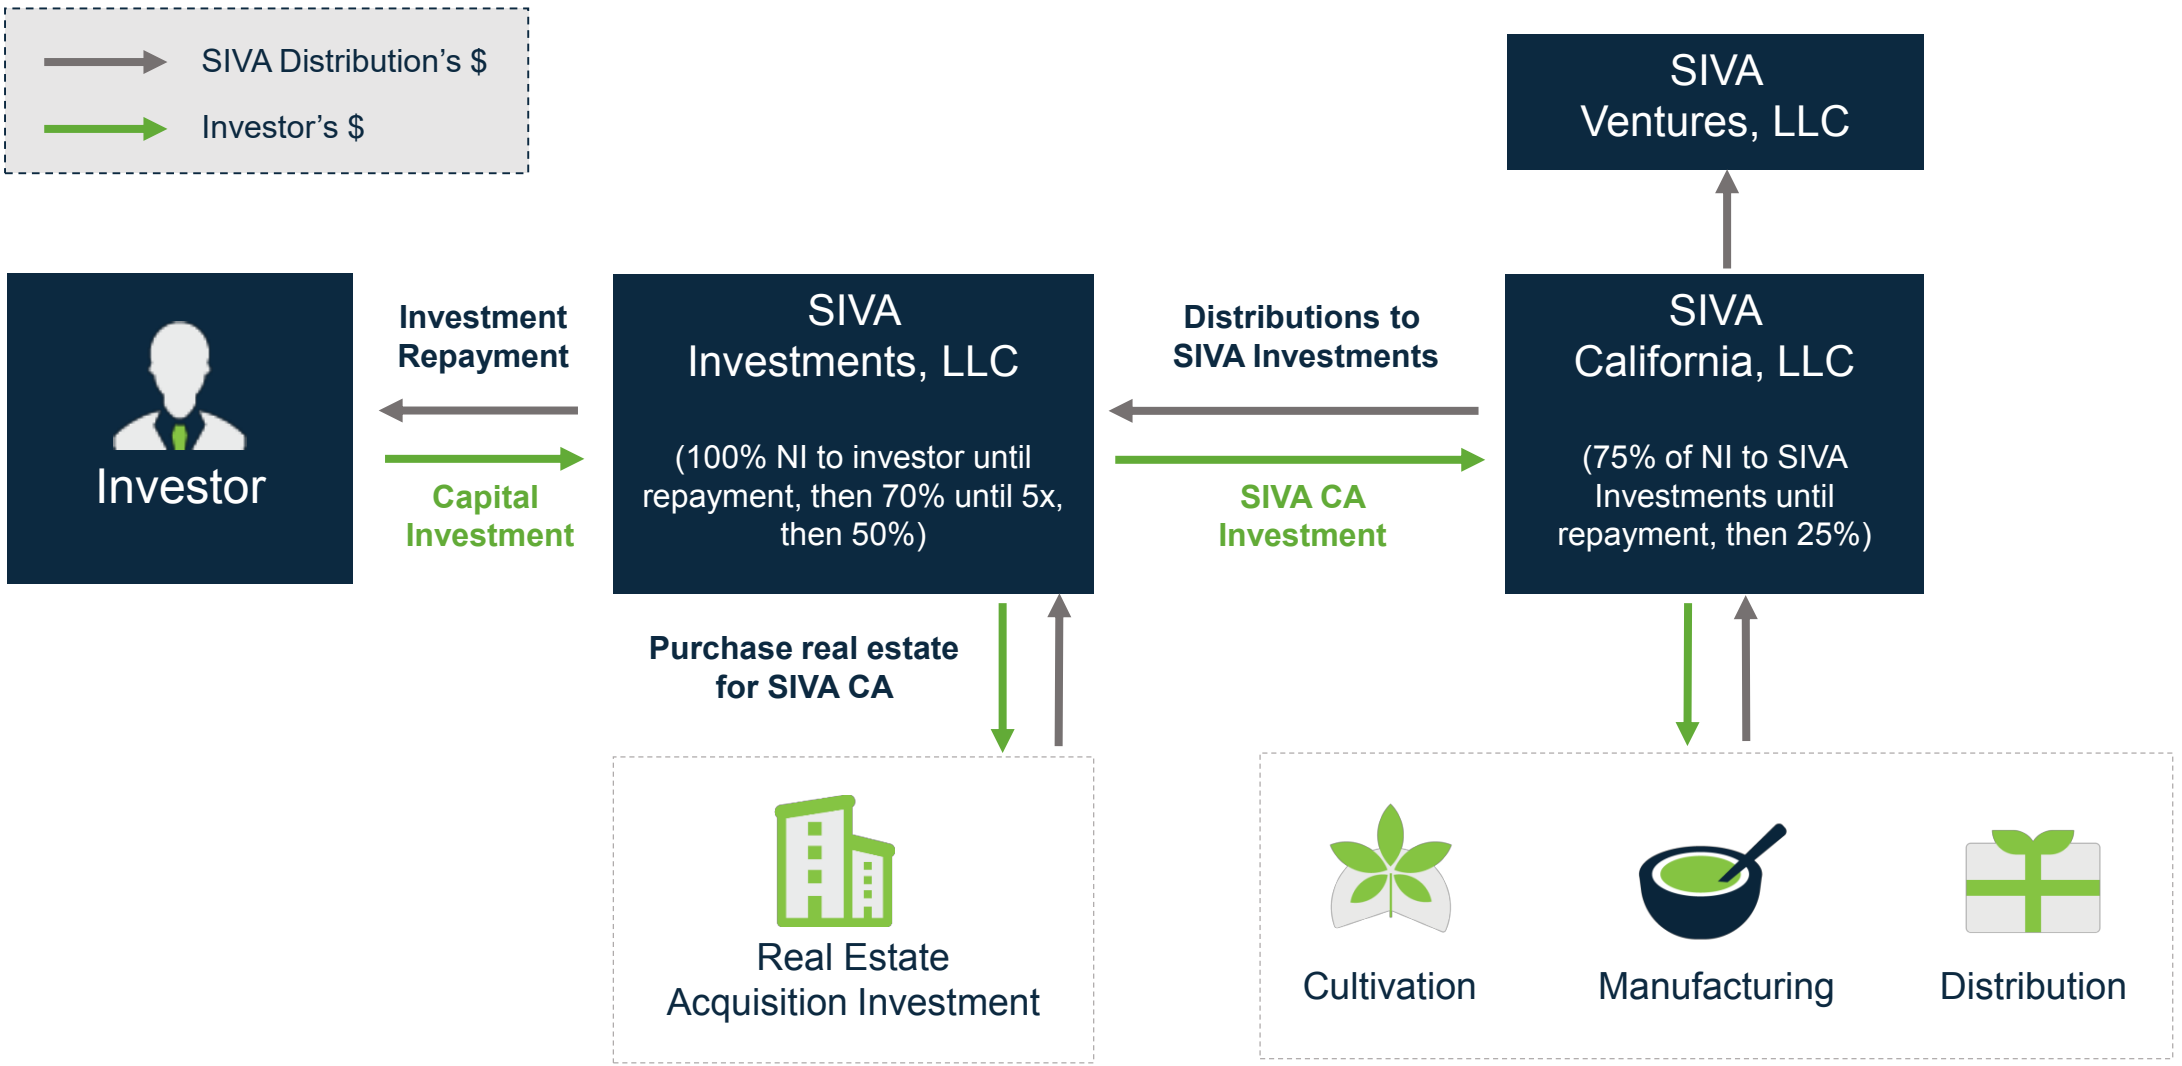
SIVA Distribution’s $

Investor’s $

SIVA Ventures, LLC

Investor

Investment Repayment

Capital Investment

SIVA Investments, LLC

(100% NI to investor until repayment, then 70% until 5x, then 50%)

Distributions to SIVA Investments

SIVA CA Investment

SIVA California, LLC

(75% of NI to SIVA Investments until repayment, then 25%)

Purchase real estate for SIVA CA

Real Estate Acquisition Investment

Cultivation

Manufacturing

Distribution